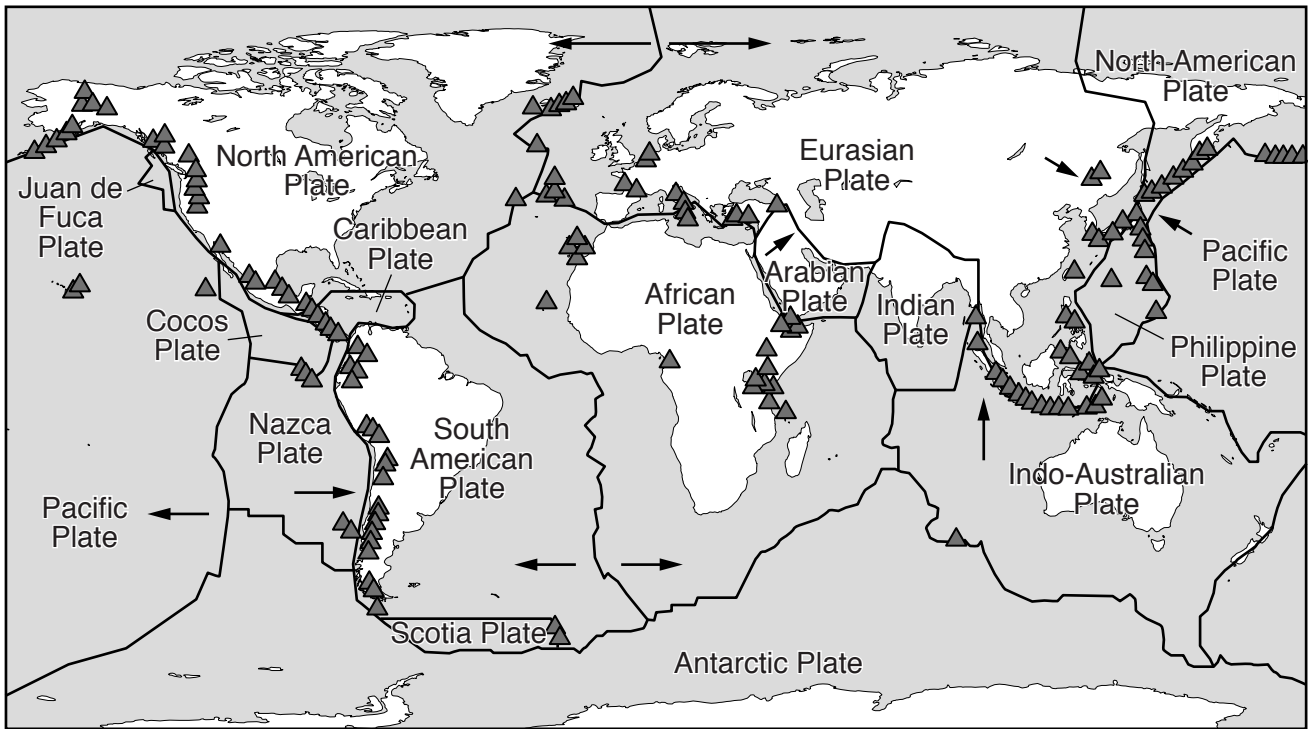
North-American Plate

Juan de Fuca Plate

North American Plate

Eurasian Plate

Caribbean Plate

Pacific Plate

Arabian Plate

African Plate

Indian Plate

Cocos Plate

Philippine Plate

Nazca Plate

South American Plate

Indo-Australian Plate

Pacific Plate

Scotia Plate

Antarctic Plate